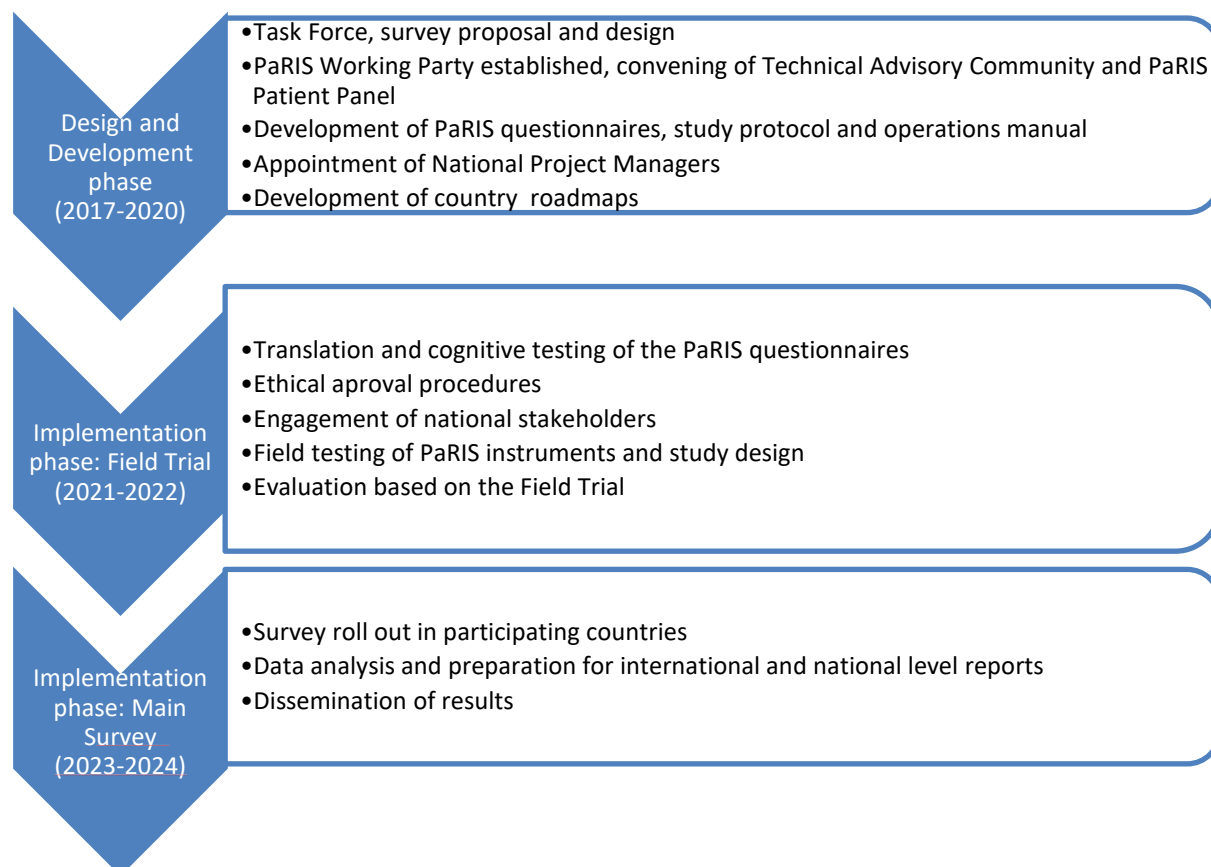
Design and Development phase (2017-2020)

•Task Force, survey proposal and design
•PaRIS Working Party established, convening of Technical Advisory Community and PaRIS Patient Panel
•Development of PaRIS questionnaires, study protocol and operations manual
•Appointment of National Project Managers
•Development of country  roadmaps

Implementation phase: Field Trial (2021-2022)

•Translation and cognitive testing of the PaRIS questionnaires
•Ethical aproval procedures
•Engagement of national stakeholders
•Field testing of PaRIS instruments and study design
•Evaluation based on the Field Trial

Implementation phase: Main Survey (2023-2024)

•Survey roll out in participating countries
•Data analysis and preparation for international and national level reports
•Dissemination of results